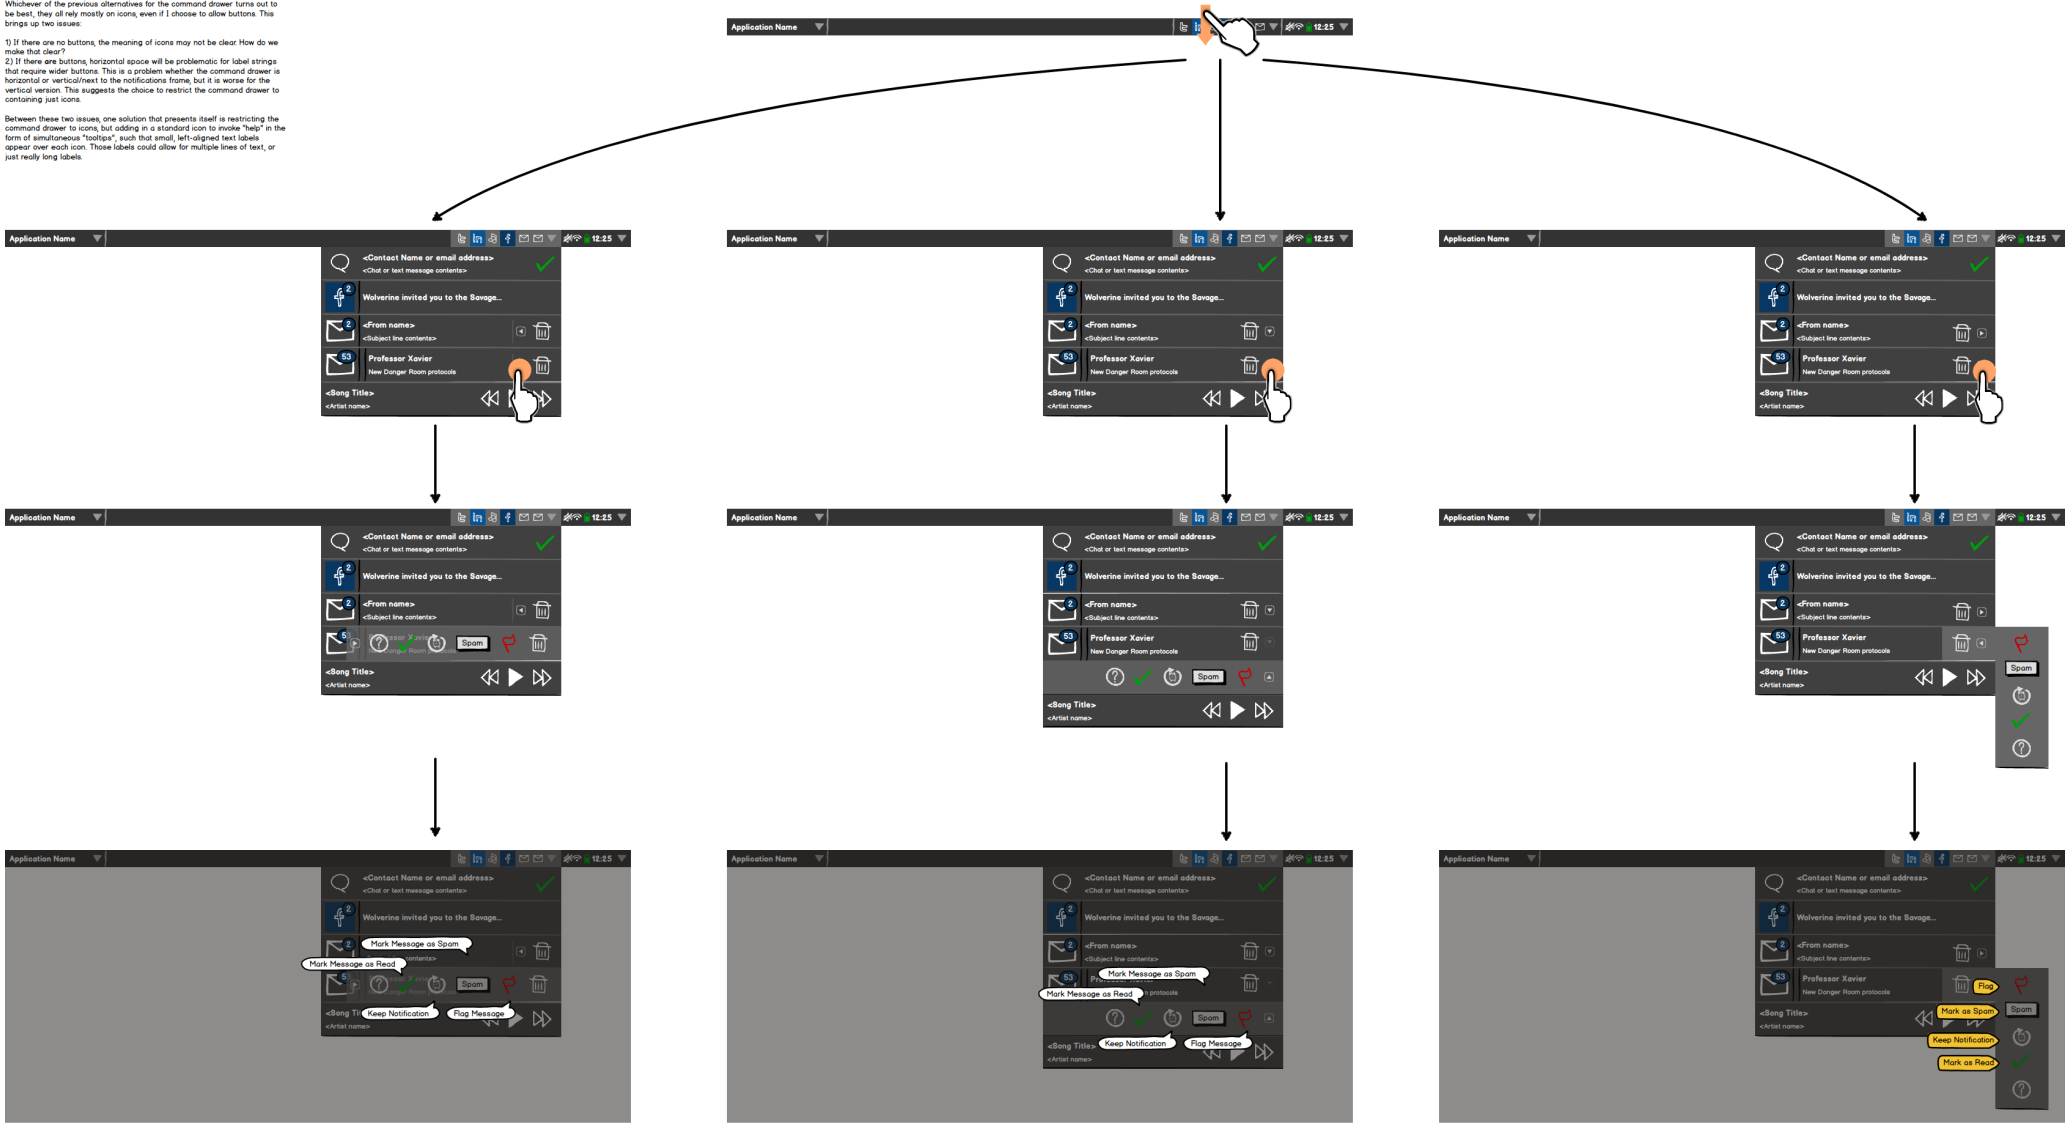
Whichever of the previous alternatives for the command drawer turns out to be best, they all rely mostly on icons, even if I choose to allow buttons. This brings up two issues:

1) If there are no buttons, the meaning of icons may not be clear. How do we make that clear?
2) If there are buttons, horizontal space will be problematic for label strings that require wider buttons. This is a problem whether the command drawer is horizontal or vertical/next to the notifications frame, but it is worse for the vertical version. This suggests the choice to restrict the command drawer to containing just icons.

Between these two issues, one solution that presents itself is restricting the command drawer to icons, but adding in a standard icon to invoke "help" in the form of simultaneous "tooltips", such that small, left-aligned text labels appear over each icon. Those labels could allow for multiple lines of text, or just really long labels.

Application Name 12:25

Application Name 12:25
<Contact Name or email address>
<Chat or text message contents>
Wolverine invited you to the Savage...
<From name>
<Subject line contents>
Professor Xavier
New Danger Room protocols
<Song Title>
<Artist name>

Application Name 12:25
<Contact Name or email address>
<Chat or text message contents>
Wolverine invited you to the Savage...
<From name>
<Subject line contents>
Professor Xavier
New Danger Room protocols
<Song Title>
<Artist name>

Application Name 12:25
<Contact Name or email address>
<Chat or text message contents>
Wolverine invited you to the Savage...
<From name>
<Subject line contents>
Professor Xavier
New Danger Room protocols
<Song Title>
<Artist name>

Application Name 12:25
<Contact Name or email address>
<Chat or text message contents>
Wolverine invited you to the Savage...
<From name>
<Subject line contents>
Spam
<Song Title>
<Artist name>

Application Name 12:25
<Contact Name or email address>
<Chat or text message contents>
Wolverine invited you to the Savage...
<From name>
<Subject line contents>
Professor Xavier
New Danger Room protocols
Spam
<Song Title>
<Artist name>

Application Name 12:25
<Contact Name or email address>
<Chat or text message contents>
Wolverine invited you to the Savage...
<From name>
<Subject line contents>
Professor Xavier
New Danger Room protocols
Spam
<Song Title>
<Artist name>

Application Name 12:25
<Contact Name or email address>
<Chat or text message contents>
Wolverine invited you to the Savage...
Mark Message as Spam
Mark Message as Read
Spam
Keep Notification
Flag Message
<Artist name>

Application Name 12:25
<Contact Name or email address>
<Chat or text message contents>
Wolverine invited you to the Savage...
<From name>
<Subject line contents>
Mark Message as Spam
Mark Message as Read
Spam
Keep Notification
Flag Message
<Artist name>

Application Name 12:25
<Contact Name or email address>
<Chat or text message contents>
Wolverine invited you to the Savage...
<From name>
<Subject line contents>
Professor Xavier
New Danger Room protocols
Flag
Spam
Mark as Spam
Keep Notification
Mark as Read
<Song Title>
<Artist name>